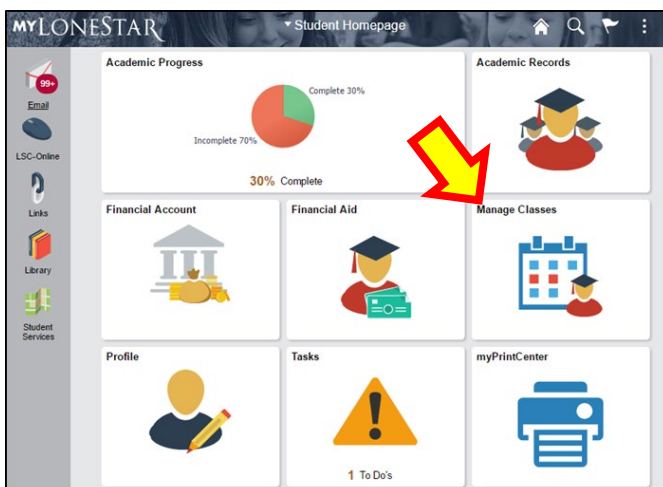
MYLONESTAR
▾Student Homepage
99+
Email
LSC-Online
Links
Library
Student Services
Academic Progress
Complete 30%
Incomplete 70%
30% Complete
Academic Records
Financial Account
Financial Aid
Manage Classes
Profile
Tasks
!
1 To Do's
myPrintCenter